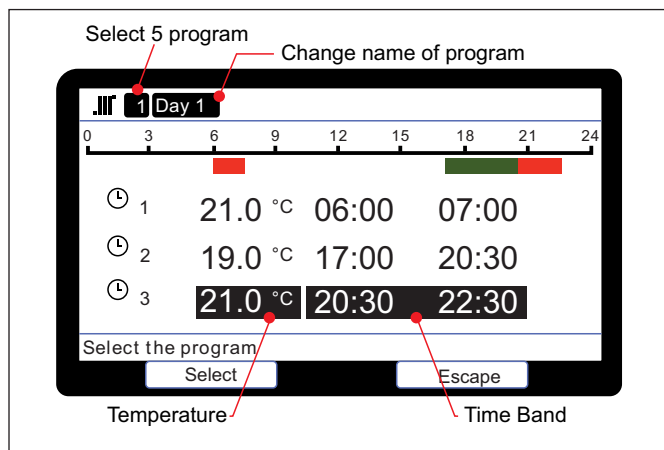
Select 5 program

Change name of program

1 Day 1

0 3 6 9 12 15 18 21 24

1 21.0 °C 06:00 07:00

2 19.0 °C 17:00 20:30

3 21.0 °C 20:30 22:30

Select the program

Select

Escape

Temperature

Time Band